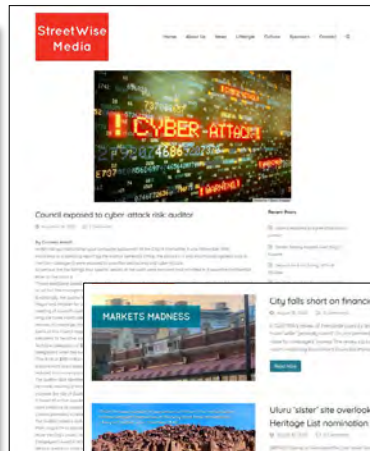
StreetWise Media

Home About Us News Lifestyle Culture Sponsors Contact

CYBER-ATTACK

Council exposed to cyber-attack risk: auditor

Recent Posts

MARKETS MADNESS

City falls short on financ

Read More

Uluru 'sister' site overlook Heritage List nomination